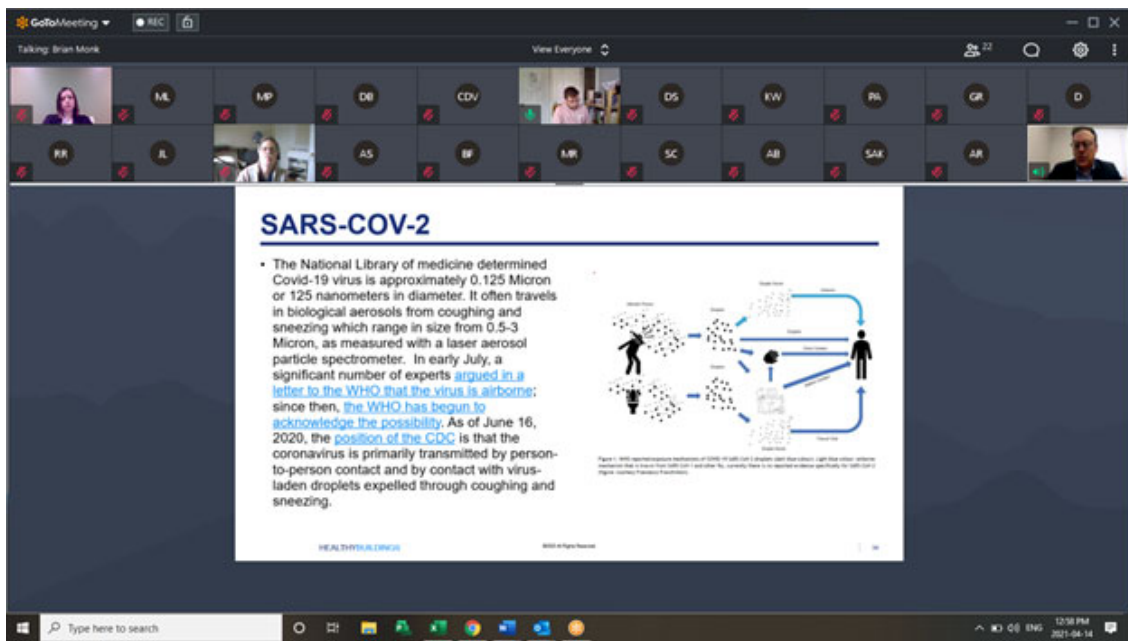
GoToMeeting ▾ ● REC

Talking: Brian Monk

View Everyone

22

ML MP DB CDV DS KW PA GR D

RR JL AS BF MR SC AB SAK AR

SARS-COV-2

• The National Library of medicine determined Covid-19 virus is approximately 0.125 Micron or 125 nanometers in diameter. It often travels in biological aerosols from coughing and sneezing which range in size from 0.5-3 Micron, as measured with a laser aerosol particle spectrometer. In early July, a significant number of experts argued in a letter to the WHO that the virus is airborne; since then, the WHO has begun to acknowledge the possibility. As of June 16, 2020, the position of the CDC is that the coronavirus is primarily transmitted by person-to-person contact and by contact with virus-laden droplets expelled through coughing and sneezing.

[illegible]

HEALTHYBUILDINGS

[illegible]

Type here to search

ENG 12:58 PM 2021-04-14